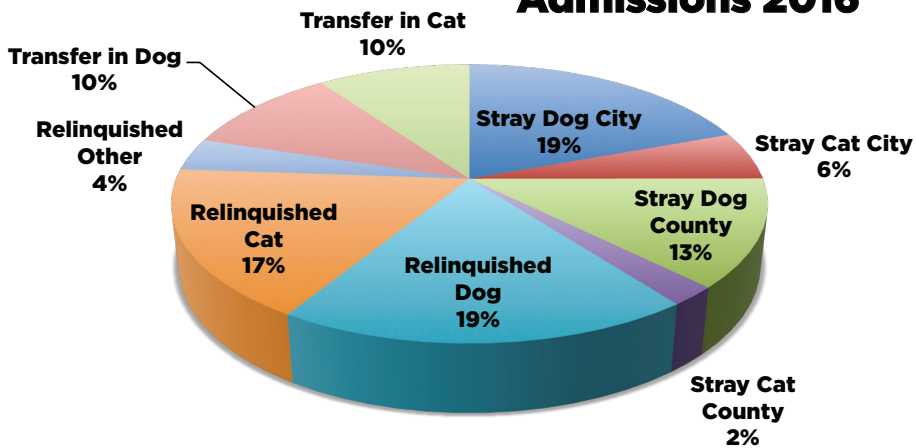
Admissions 2018

Transfer in Cat
10%

Transfer in Dog
10%

Relinquished
Other
4%

Stray Dog City
19%

Stray Cat City
6%

Stray Dog
County
13%

Relinquished
Cat
17%

Relinquished
Dog
19%

Stray Cat
County
2%